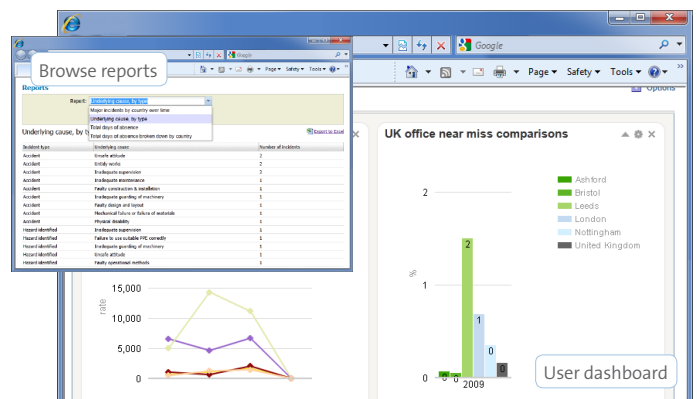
Google

Page ▾ Safety ▾ Tools ▾

Options

Browse reports

Google

Page ▾ Safety ▾ Tools ▾

Reports

Report: Underlying cause, by type

Major incidents by country over time
Underlying cause, by type
Total days of absence
Total days of absence broken down by country

Underlying cause, by t

Export to Excel

| Incident type | Underlying cause | Number of incidents |
|---|---|---|
| Accident | Unsafe attitude | 2 |
| Accident | Untidy works | 2 |
| Accident | Inadequate supervision | 3 |
| Accident | Inadequate maintenance | 1 |
| Accident | Faulty construction & installation | 1 |
| Accident | Inadequate guarding of machinery | 1 |
| Accident | Faulty design and layout | 1 |
| Accident | Mechanical failure or failure of materials | 1 |
| Accident | Physical disability | 1 |
| Hazard identified | Inadequate supervision | 1 |
| Hazard identified | Failure to use suitable PPE correctly | 1 |
| Hazard identified | Inadequate guarding of machinery | 1 |
| Hazard identified | Unsafe attitude | 1 |
| Hazard identified | Faulty operational methods | 1 |

UK office near miss comparisons

Ashford
Bristol
Leeds
London
Nottingham
United Kingdom

2
1
0
%

2
1
0
0 0
2009

rate
15,000
10,000
5,000
0

User dashboard